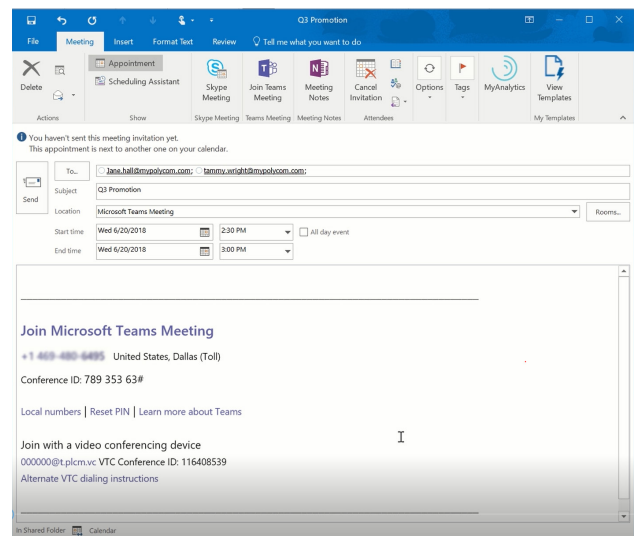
Q3 Promotion

File Meeting Insert Format Text Review Tell me what you want to do

Delete
Actions
Appointment
Scheduling Assistant
Show
Skype Meeting
Skype Meeting
Join Teams Meeting
Teams Meeting
Meeting Notes
Meeting Notes
Cancel Invitation
Attendees
Options
Tags
MyAnalytics
View Templates
My Templates

You haven't sent this meeting invitation yet.
This appointment is next to another one on your calendar.

Send
To...
Jane.hall@mypolycom.com; tammy.wright@mypolycom.com;
Subject
Q3 Promotion
Location
Microsoft Teams Meeting
Rooms...
Start time
Wed 6/20/2018
2:30 PM
All day event
End time
Wed 6/20/2018
3:00 PM

Join Microsoft Teams Meeting

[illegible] United States, Dallas (Toll)

Conference ID: 789 353 63#

Local numbers | Reset PIN | Learn more about Teams

Join with a video conferencing device
000000@t.plcm.vc VTC Conference ID: 116408539
Alternate VTC dialing instructions

In Shared Folder Calendar